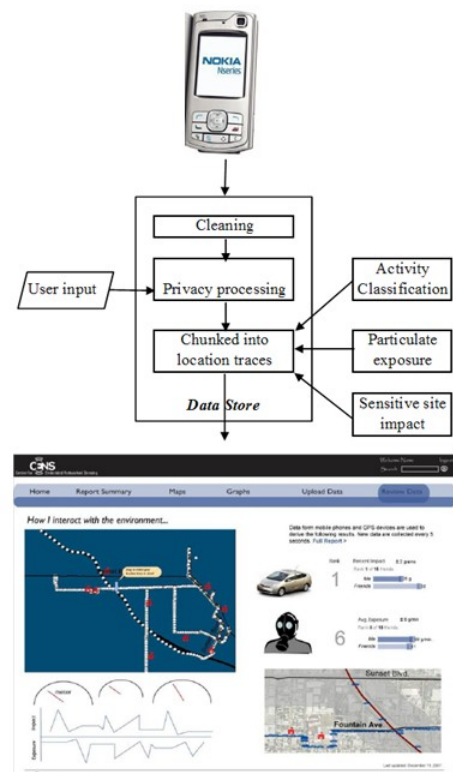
NOKIA
Nseries

Cleaning

User input

Privacy processing

Activity Classification

Chunked into location traces

Particulate exposure

Data Store

Sensitive site impact

CENS
Center for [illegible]

Welcome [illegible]
Search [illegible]

Home
Report Summary
Maps
Graphs
Upload Data
Review Data

How I interact with the environment...

Data form mobile phones and GPS devices are used to derive the following results. New data are collected every 5 seconds. Full Report »

Rank
Recent Impact
1
Me
Friends

Avg Exposure
6
Me
Friends

Sunset Blvd.
Fountain Ave

Impact
Exposure

Last updated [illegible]